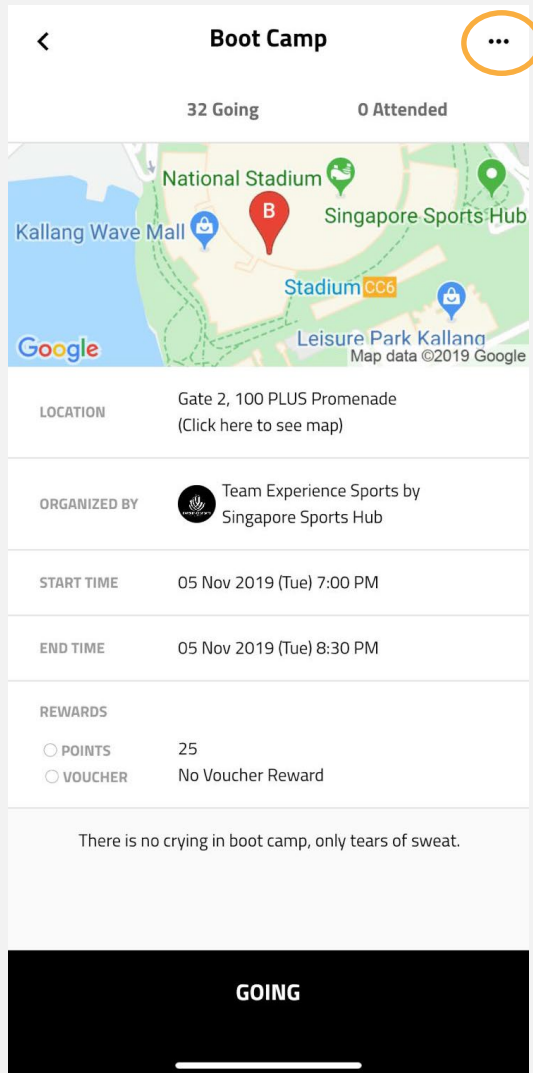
<

Boot Camp

•••

32 Going

0 Attended

National Stadium

B

Singapore Sports Hub

Kallang Wave Mall

Stadium CC6

Leisure Park Kallang

Google

Map data ©2019 Google

LOCATION

Gate 2, 100 PLUS Promenade
(Click here to see map)

ORGANIZED BY

Team Experience Sports by Singapore Sports Hub

START TIME

05 Nov 2019 (Tue) 7:00 PM

END TIME

05 Nov 2019 (Tue) 8:30 PM

REWARDS

POINTS

25

VOUCHER

No Voucher Reward

There is no crying in boot camp, only tears of sweat.

GOING